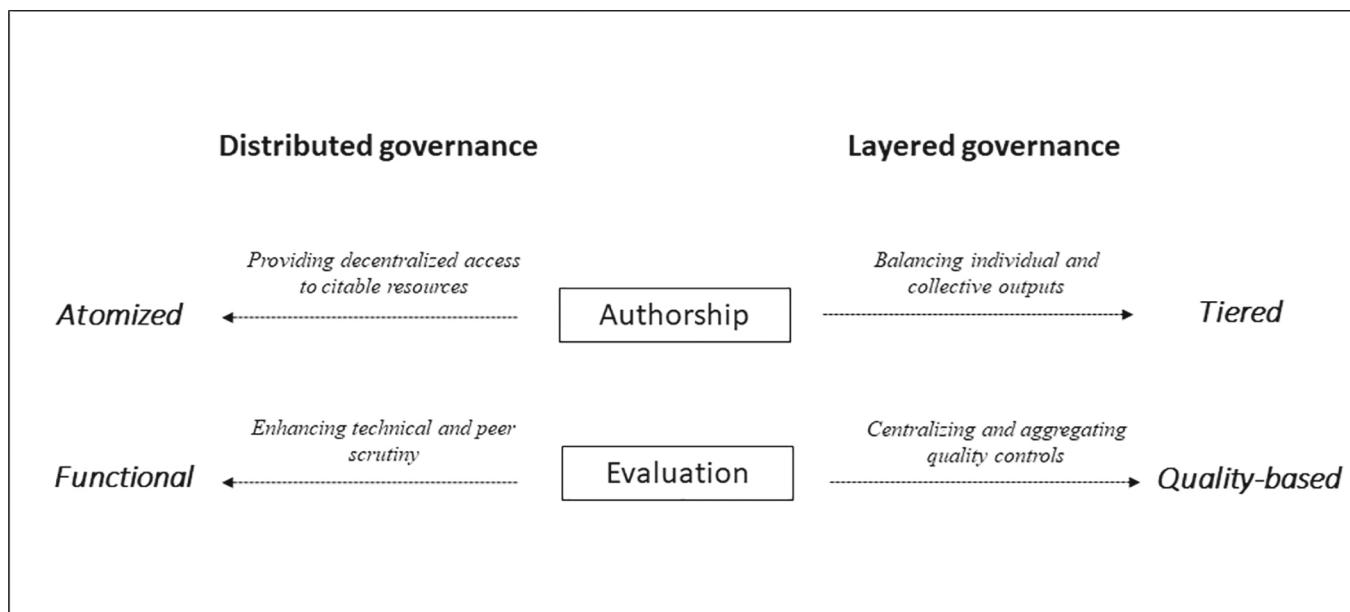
Distributed governance

Layered governance

Providing decentralized access to citable resources

Balancing individual and collective outputs

Atomized

Authorship

Tiered

Enhancing technical and peer scrutiny

Centralizing and aggregating quality controls

Functional

Evaluation

Quality-based